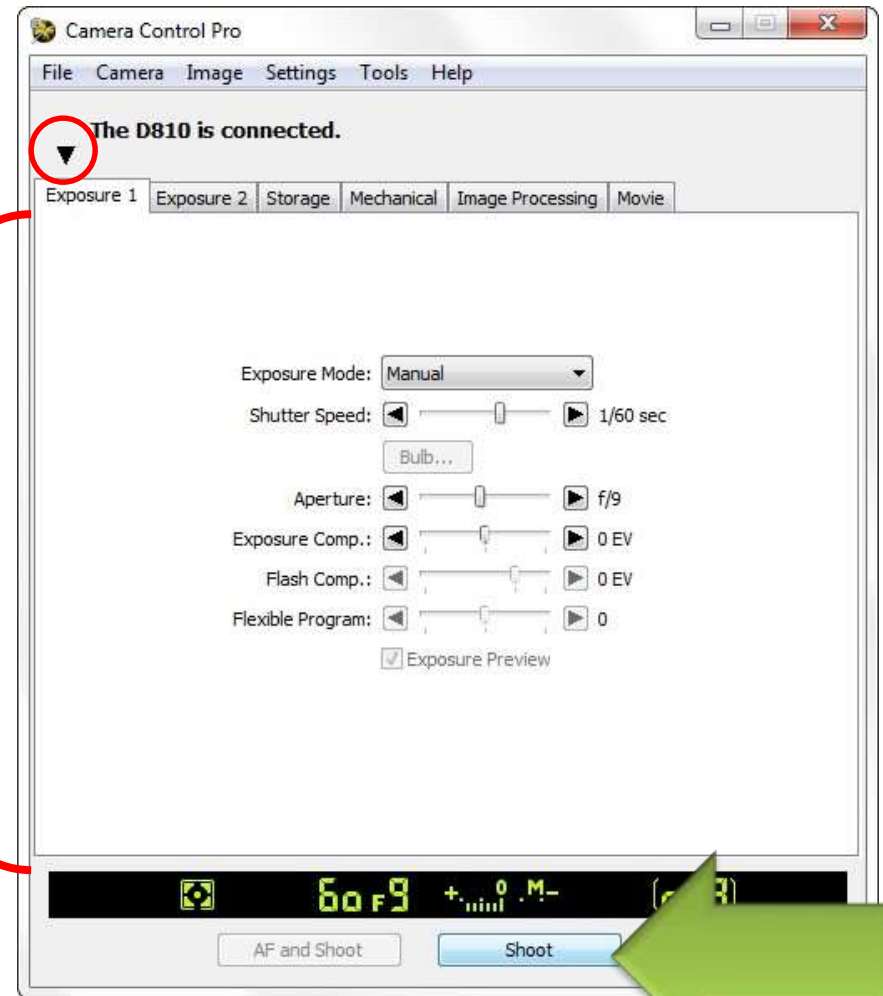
Camera Control Pro

File Camera Image Settings Tools Help

The D810 is connected.

Exposure 1 | Exposure 2 | Storage | Mechanical | Image Processing | Movie

Exposure Mode: Manual

Shutter Speed: 1/60 sec

Bulb...

Aperture: f/9

Exposure Comp.: 0 EV

Flash Comp.: 0 EV

Flexible Program: 0

Exposure Preview

60 F9 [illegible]

AF and Shoot

Shoot